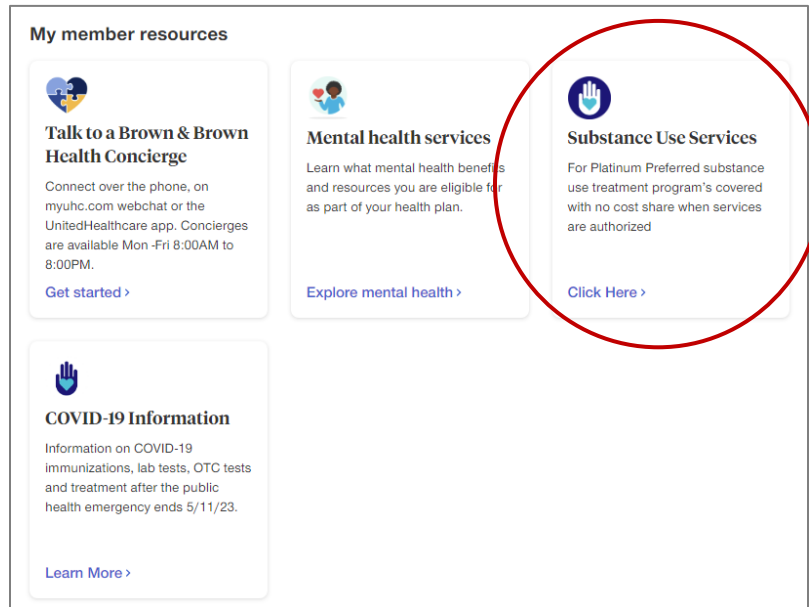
My member resources

Talk to a Brown & Brown Health Concierge

Connect over the phone, on myuhc.com webchat or the UnitedHealthcare app. Concierges are available Mon -Fri 8:00AM to 8:00PM.

Get started ›

Mental health services

Learn what mental health benefits and resources you are eligible for as part of your health plan.

Explore mental health ›

Substance Use Services

For Platinum Preferred substance use treatment program's covered with no cost share when services are authorized

Click Here ›

COVID-19 Information

Information on COVID-19 immunizations, lab tests, OTC tests and treatment after the public health emergency ends 5/11/23.

Learn More ›